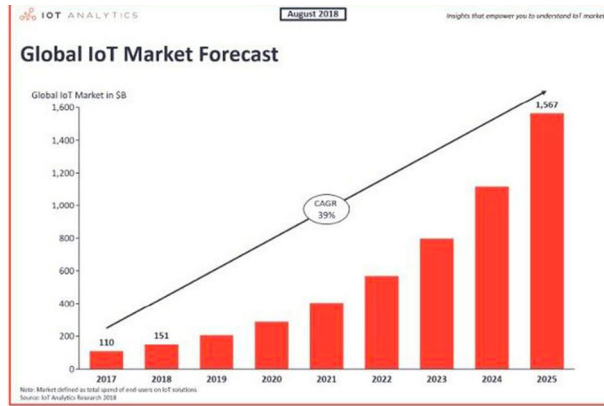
IOT ANALYTICS

August 2018

Insights that empower you to understand IoT market

Global IoT Market Forecast

Global IoT Market in $B

1,600
1,400
1,200
1,000
800
600
400
200
0

CAGR 39%

110
151
1,567

2017
2018
2019
2020
2021
2022
2023
2024
2025

Note: Market defined as total spend of end-users on IoT solutions
Source: IoT Analytics Research 2018